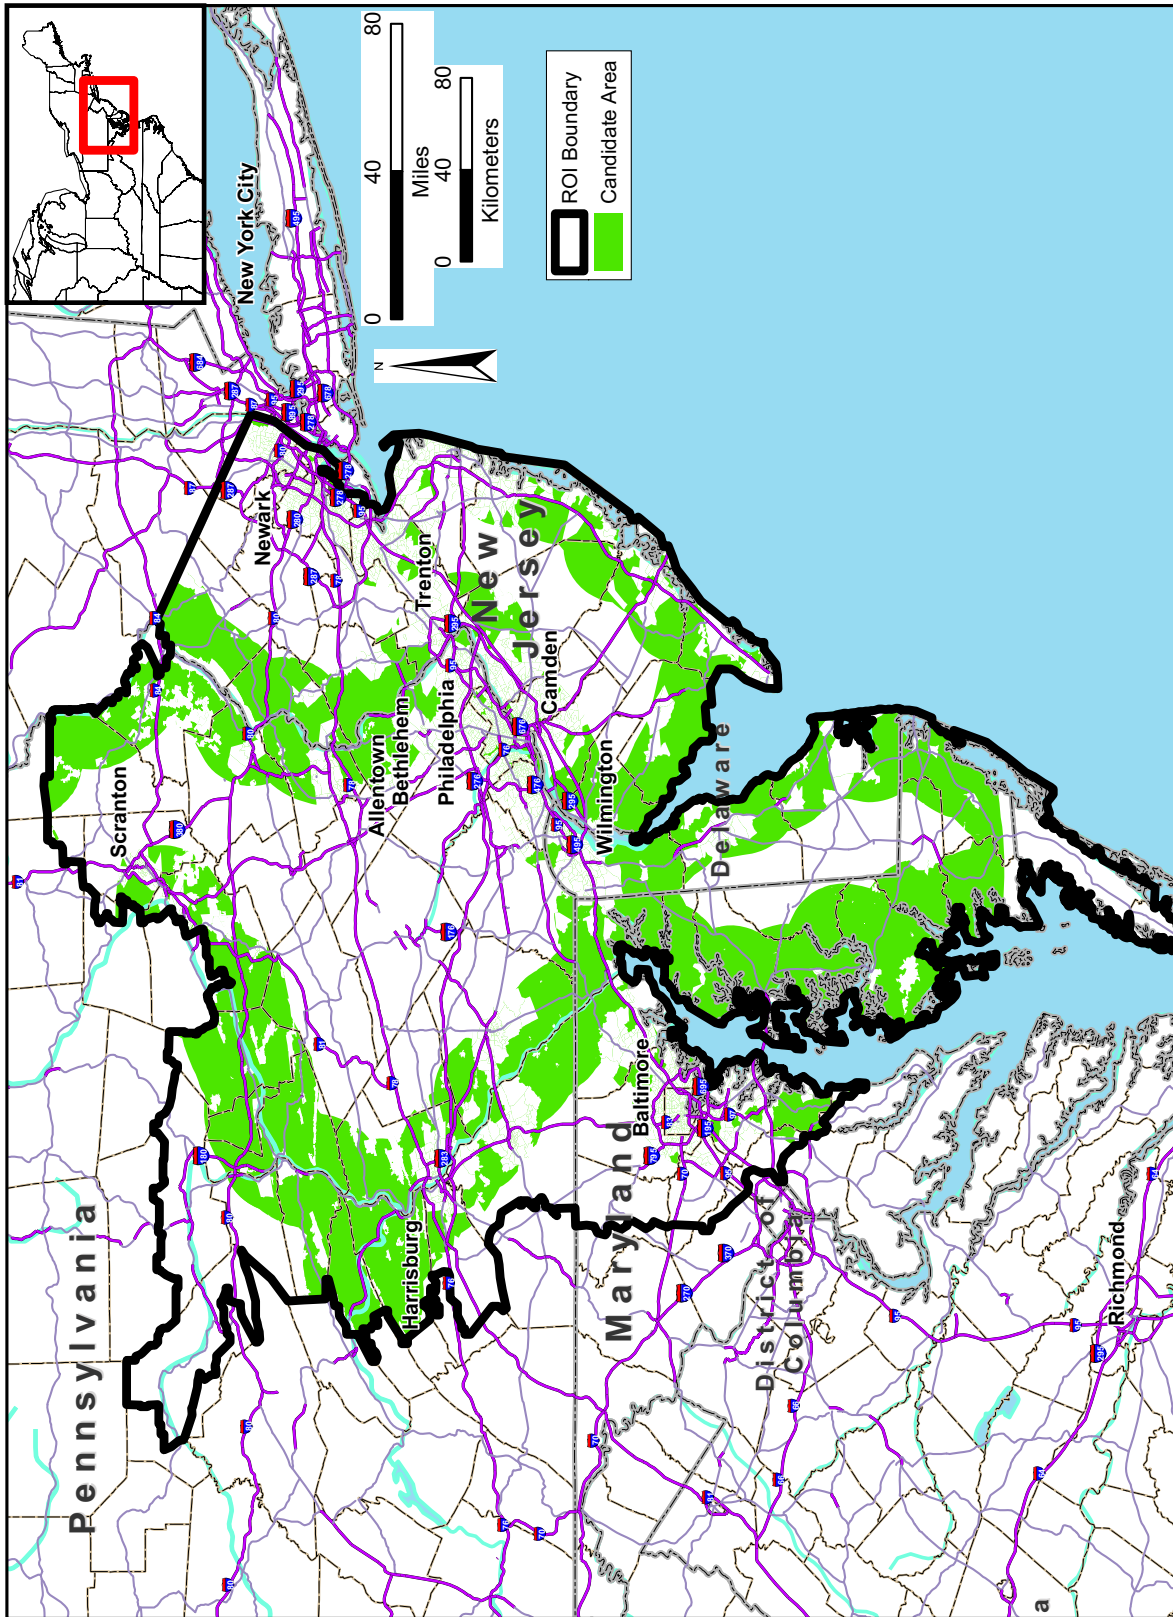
0
40
80
Miles
0
40
80
Kilometers
ROI Boundary
Candidate Area
N
New York City
Newark
Trenton
New Jersey
Camden
Philadelphia
Bethlehem
Allentown
Scranton
Wilmington
Delaware
Baltimore
Maryland
Harrisburg
District of Columbia
Richmond
Pennsylvania
a